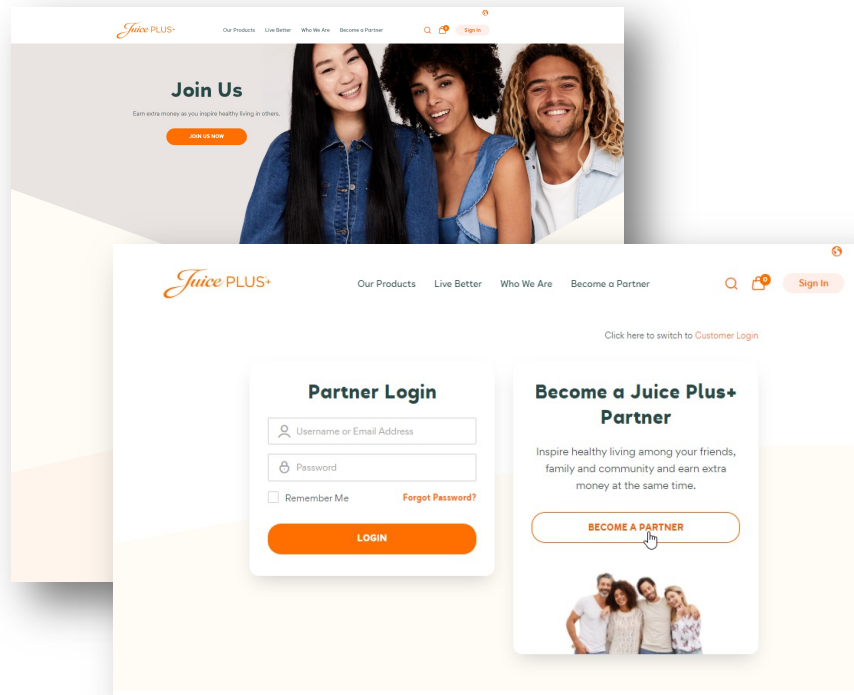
Juice PLUS+

Our Products Live Better Who We Are Become a Partner

Sign In

Join Us

Earn extra money as you inspire healthy living in others.

JOIN US NOW

Juice PLUS+

Our Products Live Better Who We Are Become a Partner

0

Sign In

Click here to switch to Customer Login

Partner Login

Username or Email Address

Password

Remember Me

Forgot Password?

LOGIN

Become a Juice Plus+ Partner

Inspire healthy living among your friends, family and community and earn extra money at the same time.

BECOME A PARTNER